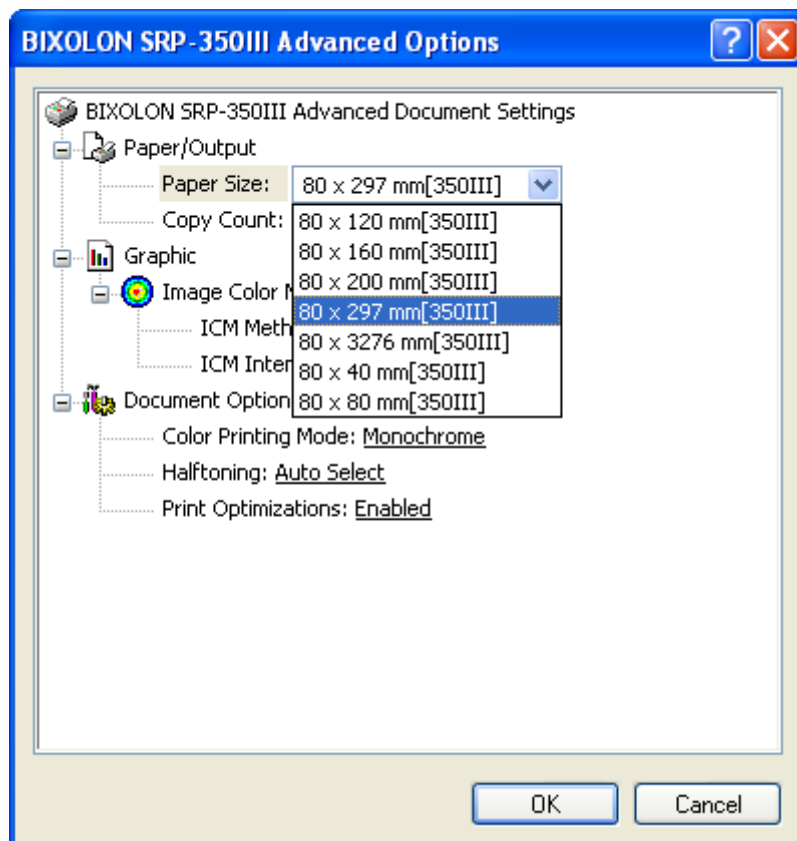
BIXOLON SRP-350III Advanced Options

BIXOLON SRP-350III Advanced Document Settings
Paper/Output
Paper Size: 80 x 297 mm[350III]
Copy Count:
80 x 120 mm[350III]
80 x 160 mm[350III]
80 x 200 mm[350III]
80 x 297 mm[350III]
80 x 3276 mm[350III]
80 x 40 mm[350III]
80 x 80 mm[350III]
Graphic
Image Color M
ICM Meth
ICM Inten
Document Option
Color Printing Mode: Monochrome
Halftoning: Auto Select
Print Optimizations: Enabled

OK
Cancel